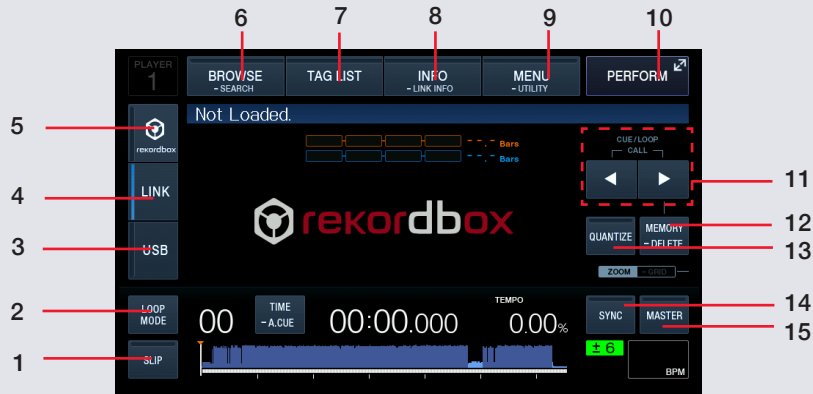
6
7
8
9
10

PLAYER
1

BROWSE
- SEARCH

TAG LIST

INFO
- LINK INFO

MENU
- UTILITY

PERFORM

5

rekordbox

Not Loaded.

- - . - Bars
- - . - Bars

CUE/LOOP
CALL

11

4

LINK

rekordbox

3

USB

MEMORY
- DELETE

12

QUANTIZE

13

ZOOM - GRID

2

LOOP
MODE

00

TIME
- A.CUE

00:00.000

TEMPO
0.00%

SYNC

14

MASTER

15

1

SLIP

± 6

BPM